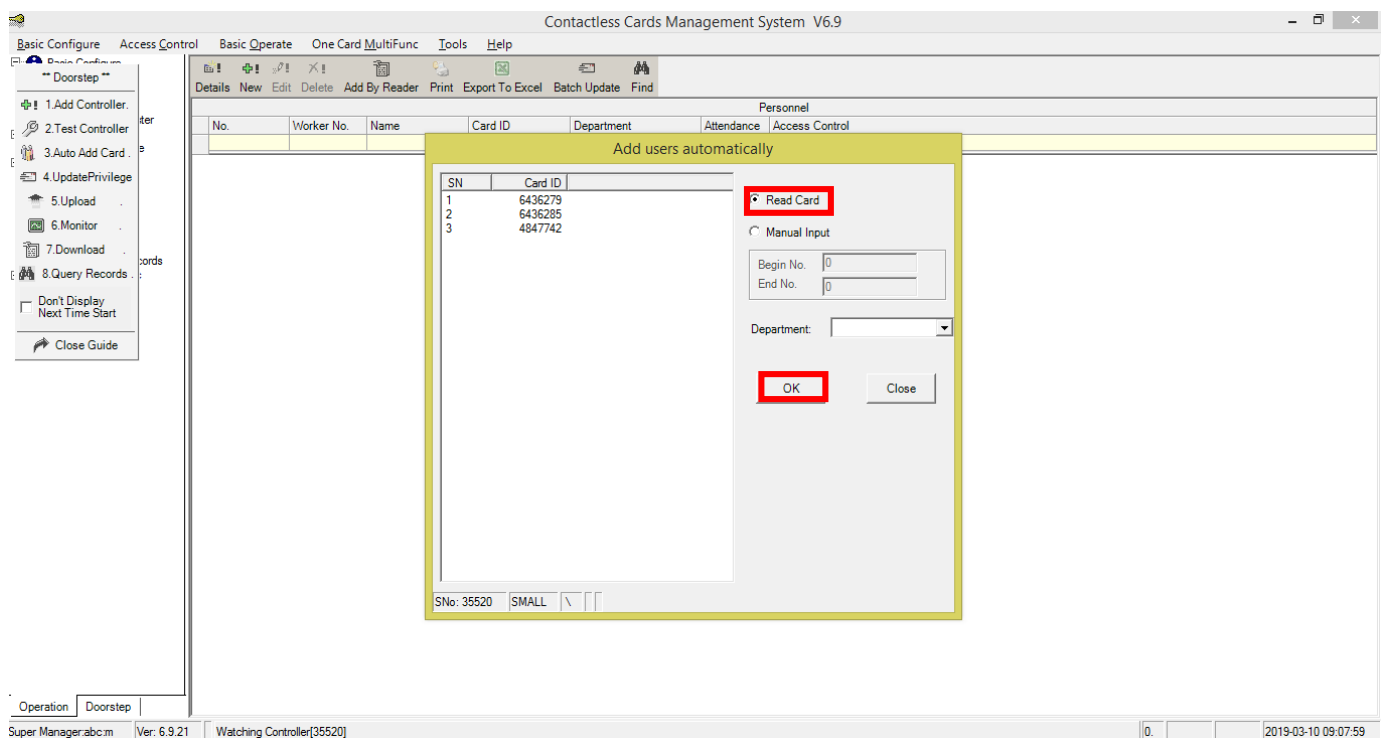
Contactless Cards Management System V6.9

Basic Configure Access Control Basic Operate One Card MultiFunc Tools Help

Basic Configure

** Doorstep **

1.Add Controller.
2.Test Controller
3.Auto Add Card .
4.UpdatePrivilege
5.Upload .
6.Monitor .
7.Download .
8.Query Records .

Don't Display Next Time Start

Close Guide

iter
e
cords

Details New Edit Delete Add By Reader Print Export To Excel Batch Update Find

Personnel

| No. | Worker No. | Name | Card ID | Department | Attendance | Access Control |
|---|---|---|---|---|---|---|

Add users automatically

| SN | Card ID |
|---|---|
| 1 | 6436279 |
| 2 | 6436285 |
| 3 | 4847742 |

Read Card
Manual Input
Begin No. 0
End No. 0
Department:
OK
Close

SNo: 35520 SMALL \

Operation Doorstep

Super Manager:abc:m Ver: 6.9.21 Watching Controller[35520] 0. 2019-03-10 09:07:59